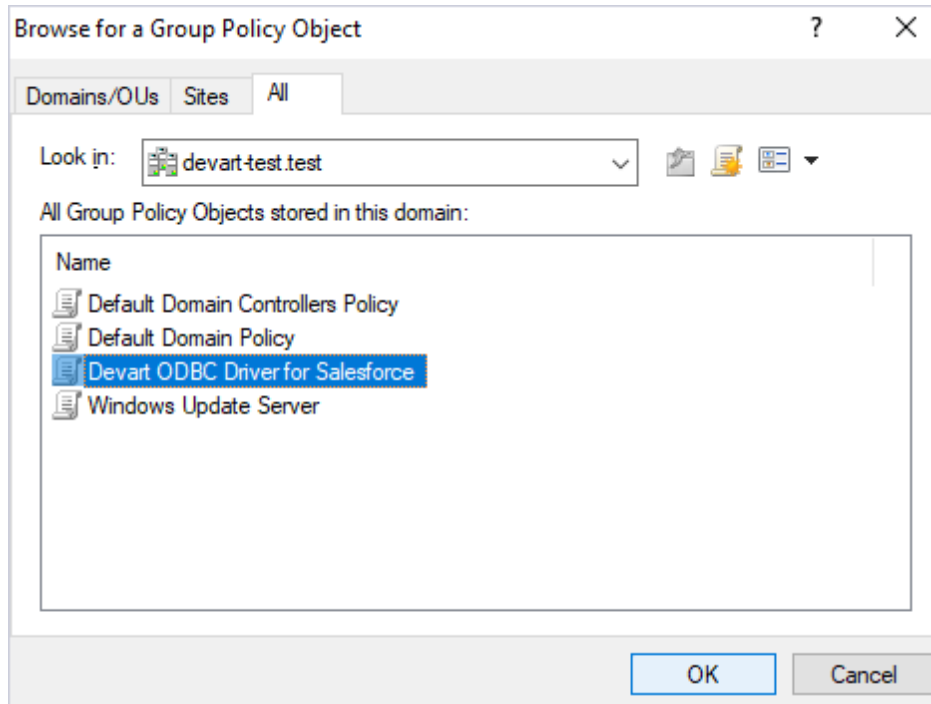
Browse for a Group Policy Object ? X

Domains/OUs Sites All

Look in: devart-test.test

All Group Policy Objects stored in this domain:

Name
Default Domain Controllers Policy
Default Domain Policy
Devart ODBC Driver for Salesforce
Windows Update Server

OK Cancel